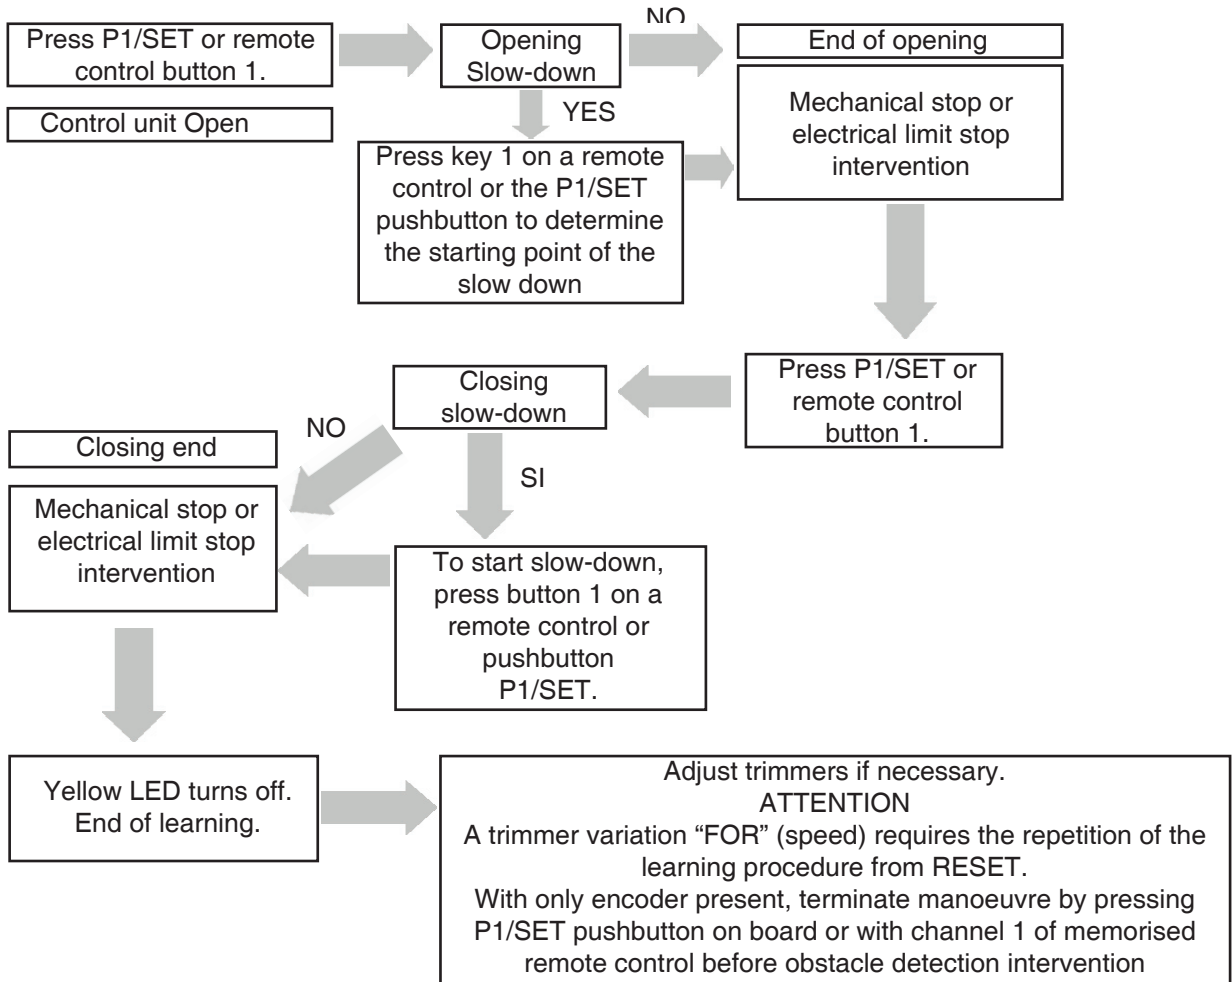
Press P1/SET or remote control button 1.

Control unit Open

Opening Slow-down

NO

End of opening

YES

Press key 1 on a remote control or the P1/SET pushbutton to determine the starting point of the slow down

Mechanical stop or electrical limit stop intervention

Press P1/SET or remote control button 1.

Closing slow-down

NO

Closing end

SI

Mechanical stop or electrical limit stop intervention

To start slow-down, press button 1 on a remote control or pushbutton P1/SET.

Yellow LED turns off. End of learning.

Adjust trimmers if necessary.
ATTENTION
A trimmer variation “FOR” (speed) requires the repetition of the learning procedure from RESET.
With only encoder present, terminate manoeuvre by pressing P1/SET pushbutton on board or with channel 1 of memorised remote control before obstacle detection intervention